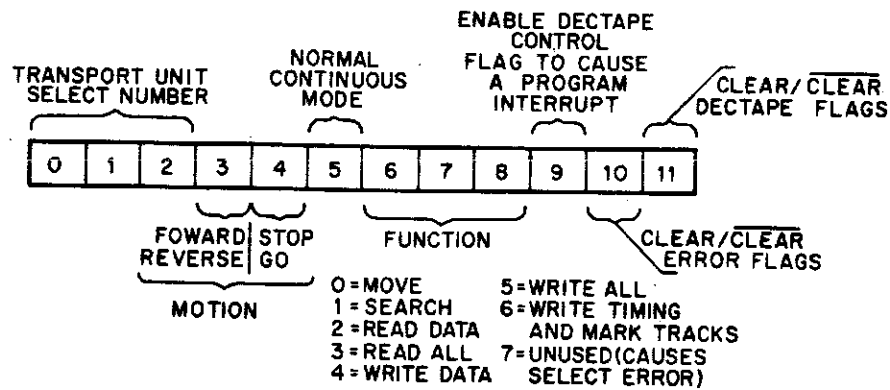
TRANSPORT UNIT SELECT NUMBER

NORMAL CONTINUOUS MODE

ENABLE DECTAPE CONTROL FLAG TO CAUSE A PROGRAM INTERRUPT

CLEAR/$\overline{\text{CLEAR}}$ DECTAPE FLAGS

| 0 | 1 | 2 | 3 | 4 | 5 | 6 | 7 | 8 | 9 | 10 | 11 |
|---|---|---|---|---|---|---|---|---|---|---|---|

FOWARD REVERSE | STOP GO

MOTION

FUNCTION

CLEAR/$\overline{\text{CLEAR}}$ ERROR FLAGS

0 = MOVE
1 = SEARCH
2 = READ DATA
3 = READ ALL
4 = WRITE DATA

5 = WRITE ALL
6 = WRITE TIMING AND MARK TRACKS
7 = UNUSED(CAUSES SELECT ERROR)